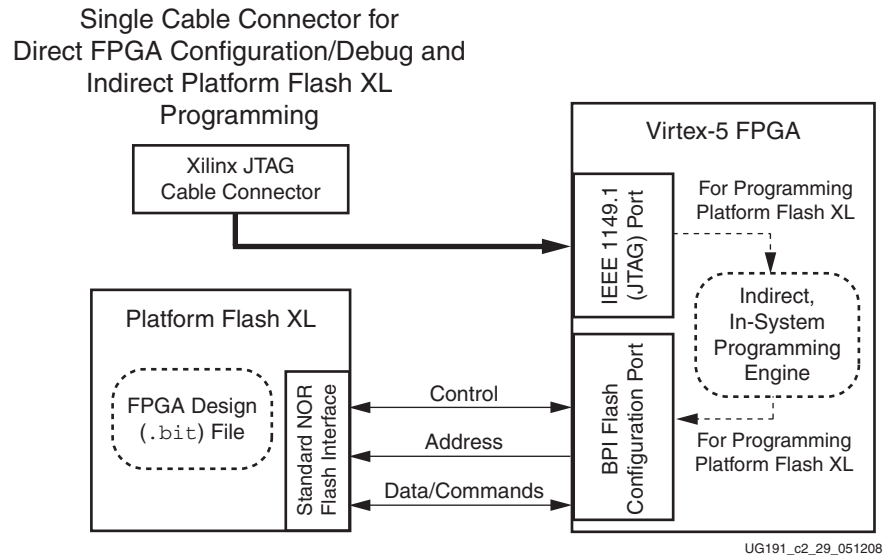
Single Cable Connector for Direct FPGA Configuration/Debug and Indirect Platform Flash XL Programming

Xilinx JTAG Cable Connector

Virtex-5 FPGA

IEEE 1149.1 (JTAG) Port

For Programming Platform Flash XL

Indirect, In-System Programming Engine

Platform Flash XL

FPGA Design (.bit) File

Standard NOR Flash Interface

Control

Address

Data/Commands

BPI Flash Configuration Port

For Programming Platform Flash XL

UG191_c2_29_051208